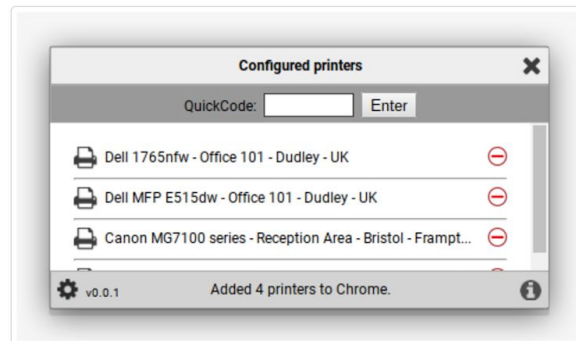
Configured printers

QuickCode: Enter

Dell 1765nfw - Office 101 - Dudley - UK

Dell MFP E515dw - Office 101 - Dudley - UK

Canon MG7100 series - Reception Area - Bristol - Frampt...

v0.0.1 Added 4 printers to Chrome.